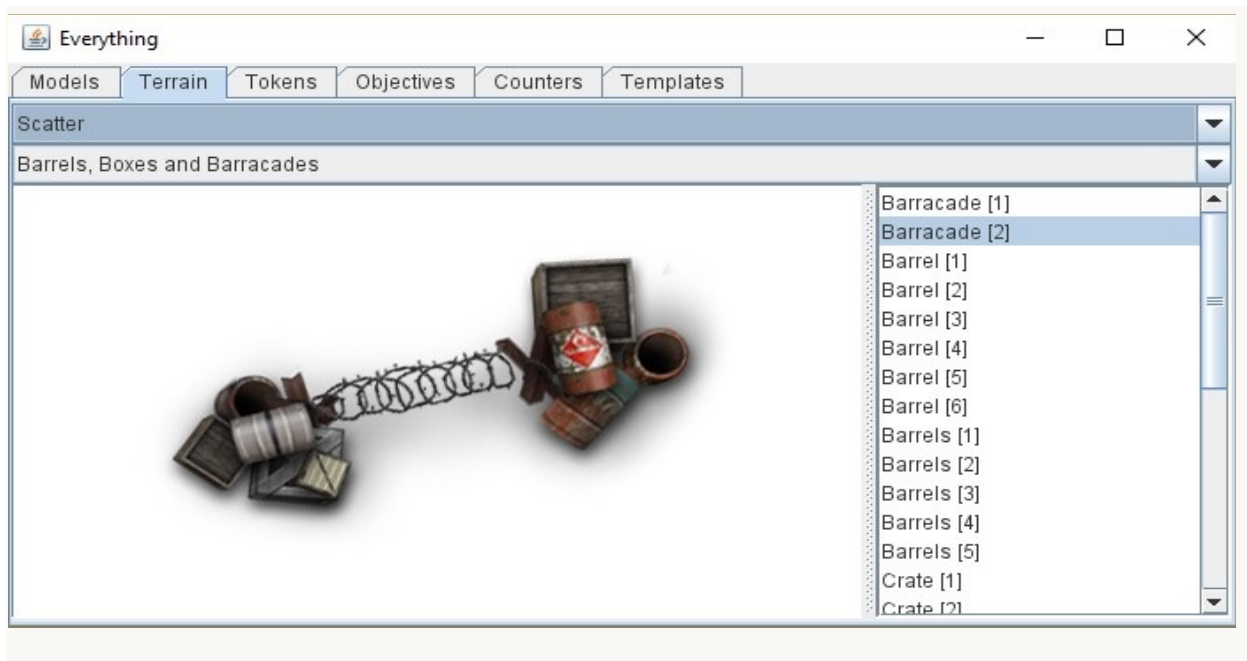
Everything

Models | Terrain | Tokens | Objectives | Counters | Templates

Scatter

Barrels, Boxes and Barracades

Barracade [1]
Barracade [2]
Barrel [1]
Barrel [2]
Barrel [3]
Barrel [4]
Barrel [5]
Barrel [6]
Barrels [1]
Barrels [2]
Barrels [3]
Barrels [4]
Barrels [5]
Crate [1]
Crate [2]